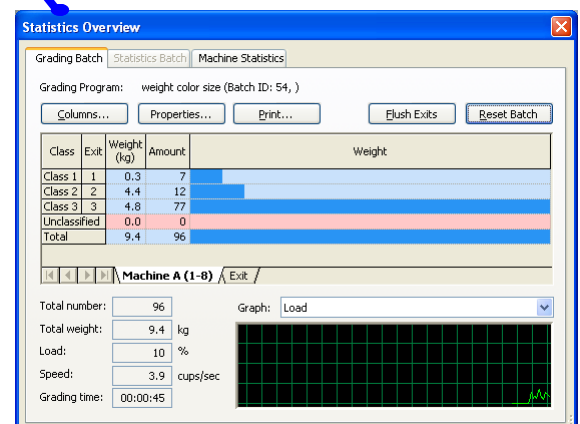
Statistics Overview

Grading Batch | Statistics Batch | Machine Statistics

Grading Program: weight color size (Batch ID: 54, )

Columns... | Properties... | Print... | Flush Exits | Reset Batch

| Class | Exit | Weight (kg) | Amount | Weight |
|---|---|---|---|---|
| Class 1 | 1 | 0.3 | 7 | |
| Class 2 | 2 | 4.4 | 12 | |
| Class 3 | 3 | 4.8 | 77 | |
| Unclassified | | 0.0 | 0 | |
| Total | | 9.4 | 96 | |

Machine A (1-8) | Exit

Total number: 96

Total weight: 9.4 kg

Load: 10 %

Speed: 3.9 cups/sec

Grading time: 00:00:45

Graph: Load